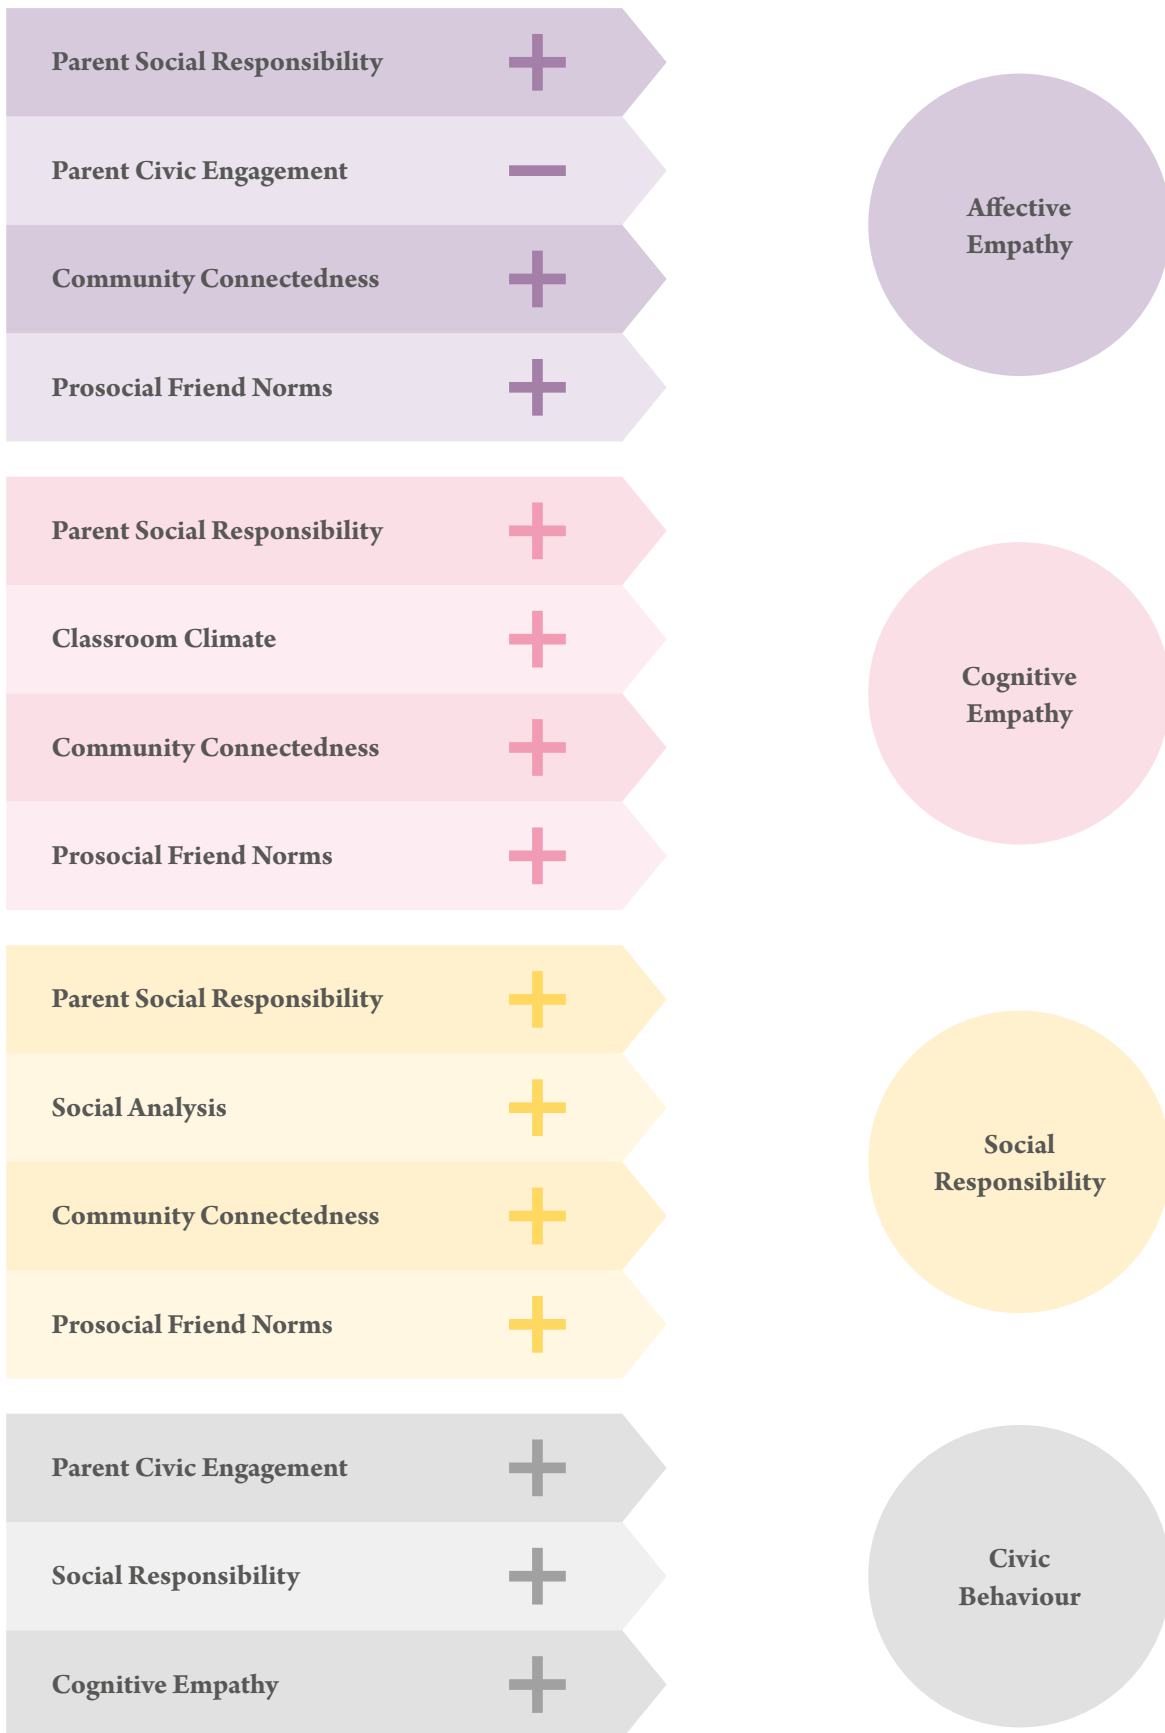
Parent Social Responsibility +

Parent Civic Engagement −

Community Connectedness +

Prosocial Friend Norms +

Affective Empathy

Parent Social Responsibility +

Classroom Climate +

Community Connectedness +

Prosocial Friend Norms +

Cognitive Empathy

Parent Social Responsibility +

Social Analysis +

Community Connectedness +

Prosocial Friend Norms +

Social Responsibility

Parent Civic Engagement +

Social Responsibility +

Cognitive Empathy +

Civic Behaviour